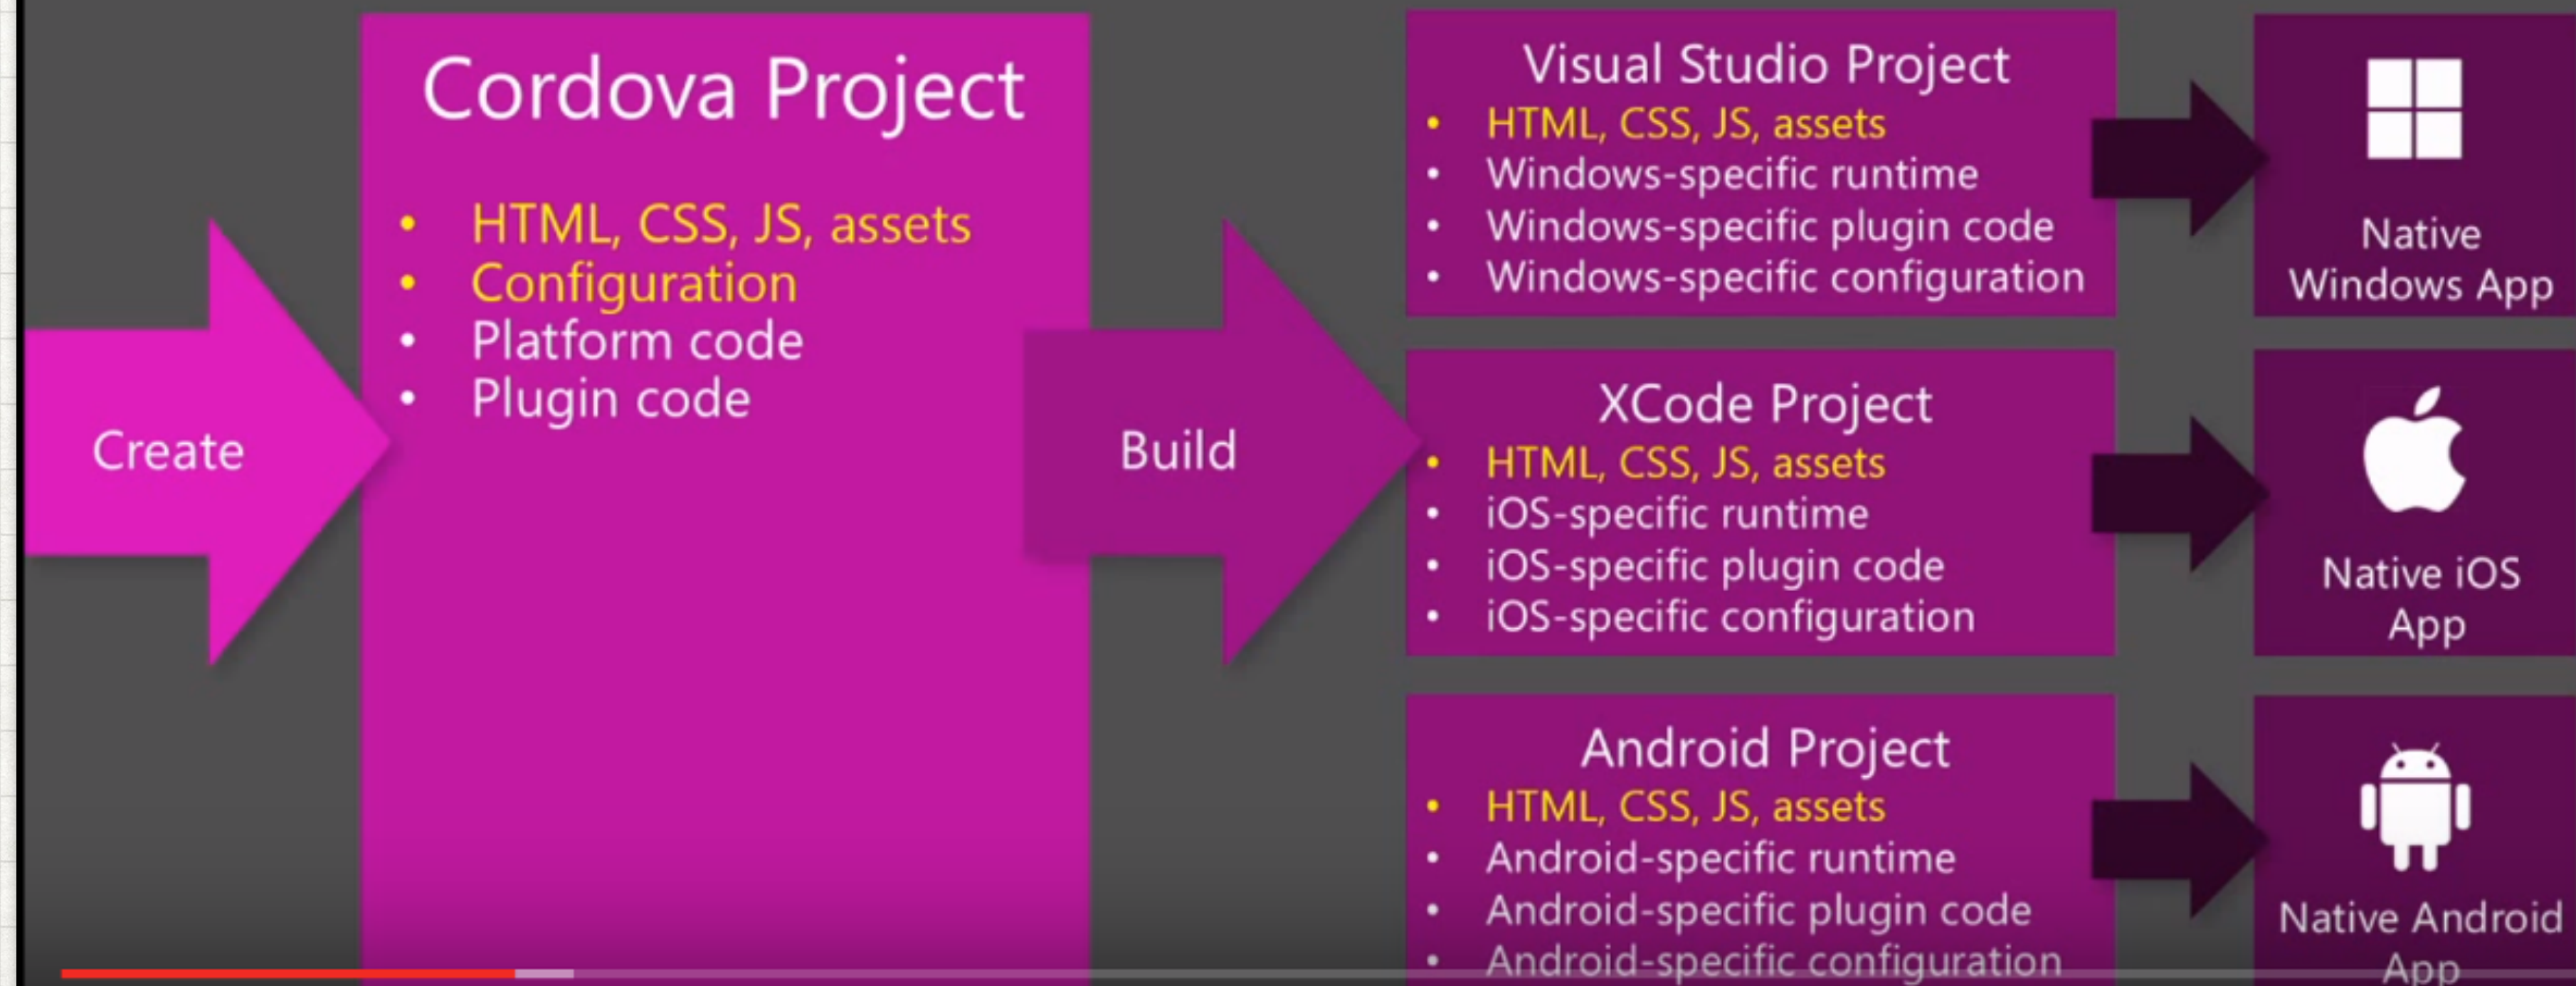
Create

Cordova Project

- HTML, CSS, JS, assets
- Configuration
- Platform code
- Plugin code

Build

Visual Studio Project

- HTML, CSS, JS, assets
- Windows-specific runtime
- Windows-specific plugin code
- Windows-specific configuration

Native Windows App

XCode Project

- HTML, CSS, JS, assets
- iOS-specific runtime
- iOS-specific plugin code
- iOS-specific configuration

Native iOS App

Android Project

- HTML, CSS, JS, assets
- Android-specific runtime
- Android-specific plugin code
- Android-specific configuration

Native Android App